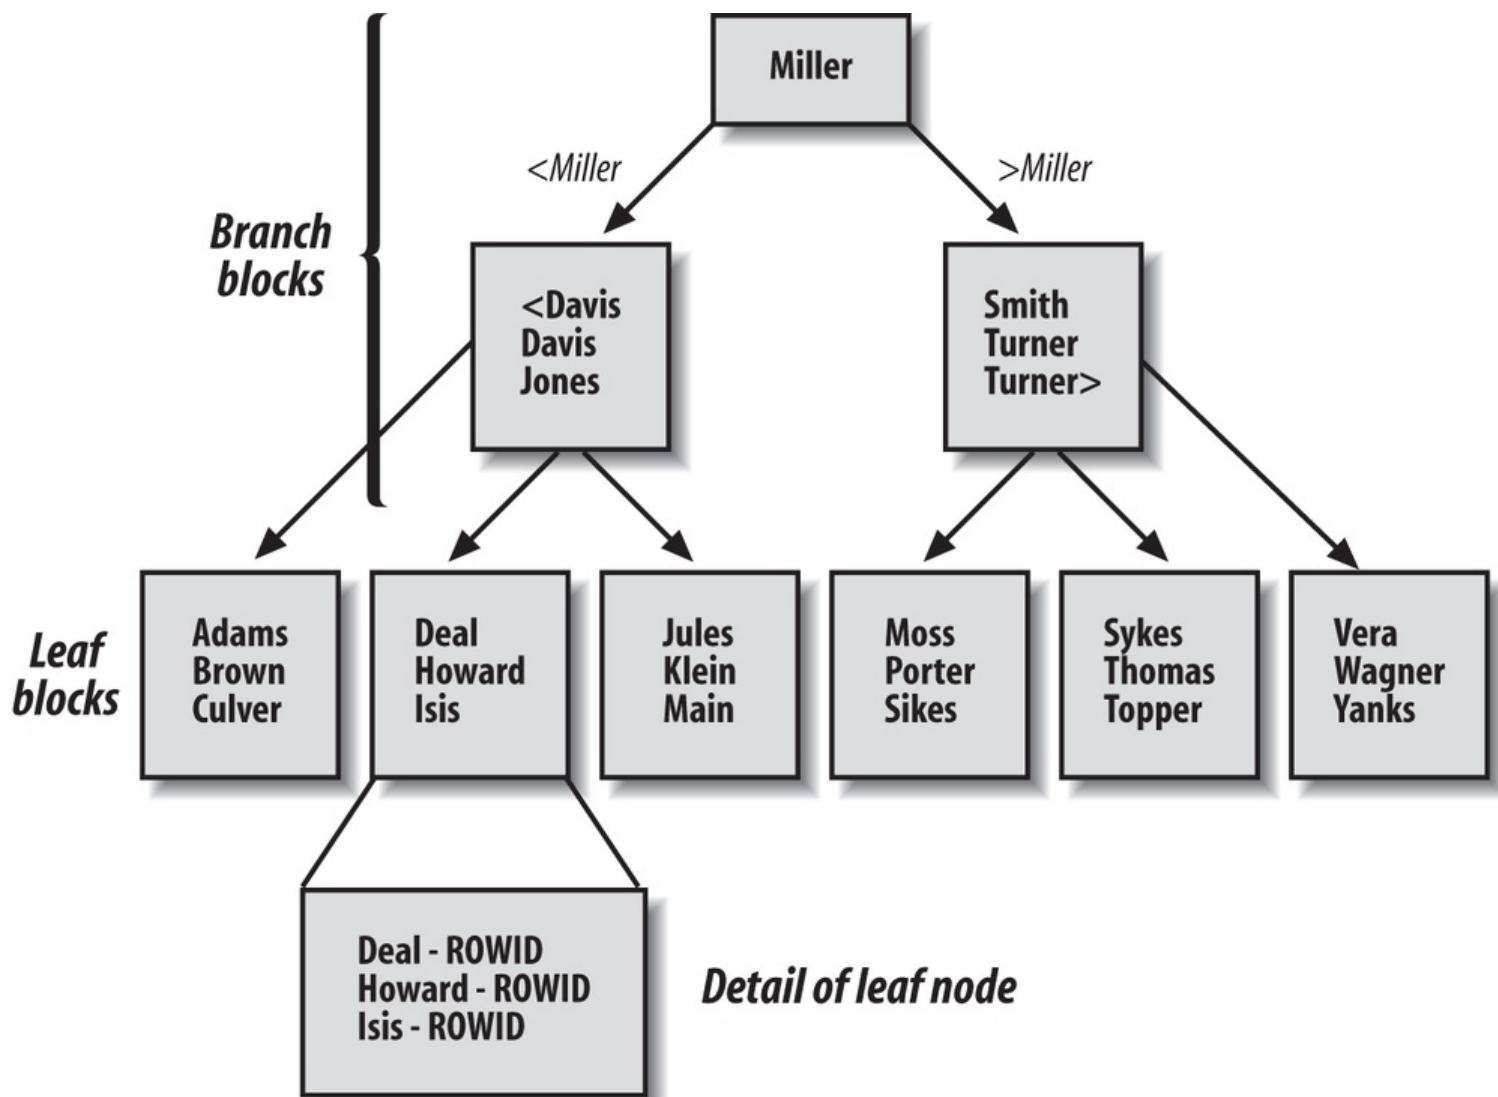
Miller

<Miller

>Miller

Branch blocks

<Davis
Davis
Jones

Smith
Turner
Turner>

Leaf blocks

Adams
Brown
Culver

Deal
Howard
Isis

Jules
Klein
Main

Moss
Porter
Sikes

Sykes
Thomas
Topper

Vera
Wagner
Yanks

Deal - ROWID
Howard - ROWID
Isis - ROWID

Detail of leaf node